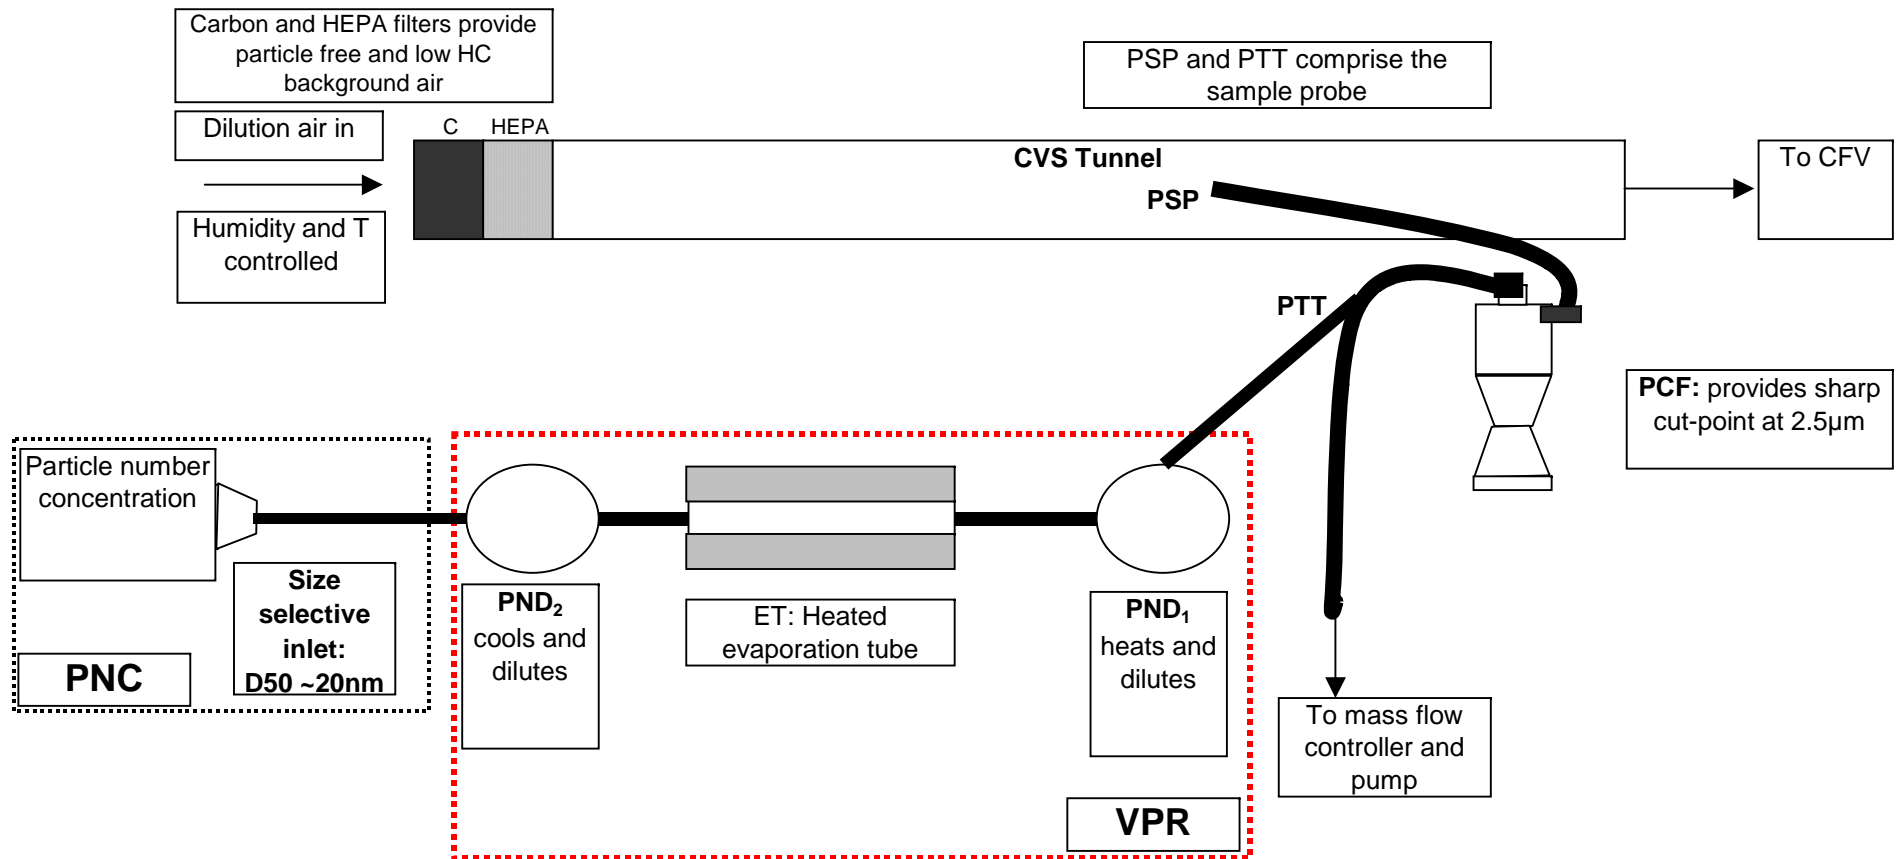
Carbon and HEPA filters provide particle free and low HC background air

PSP and PTT comprise the sample probe

Dilution air in

C HEPA

CVS Tunnel

PSP

To CFV

Humidity and T controlled

PTT

PCF: provides sharp cut-point at 2.5µm

Particle number concentration

Size selective inlet: D50 ~20nm

PNC

$PND_2$ cools and dilutes

ET: Heated evaporation tube

$PND_1$ heats and dilutes

To mass flow controller and pump

VPR